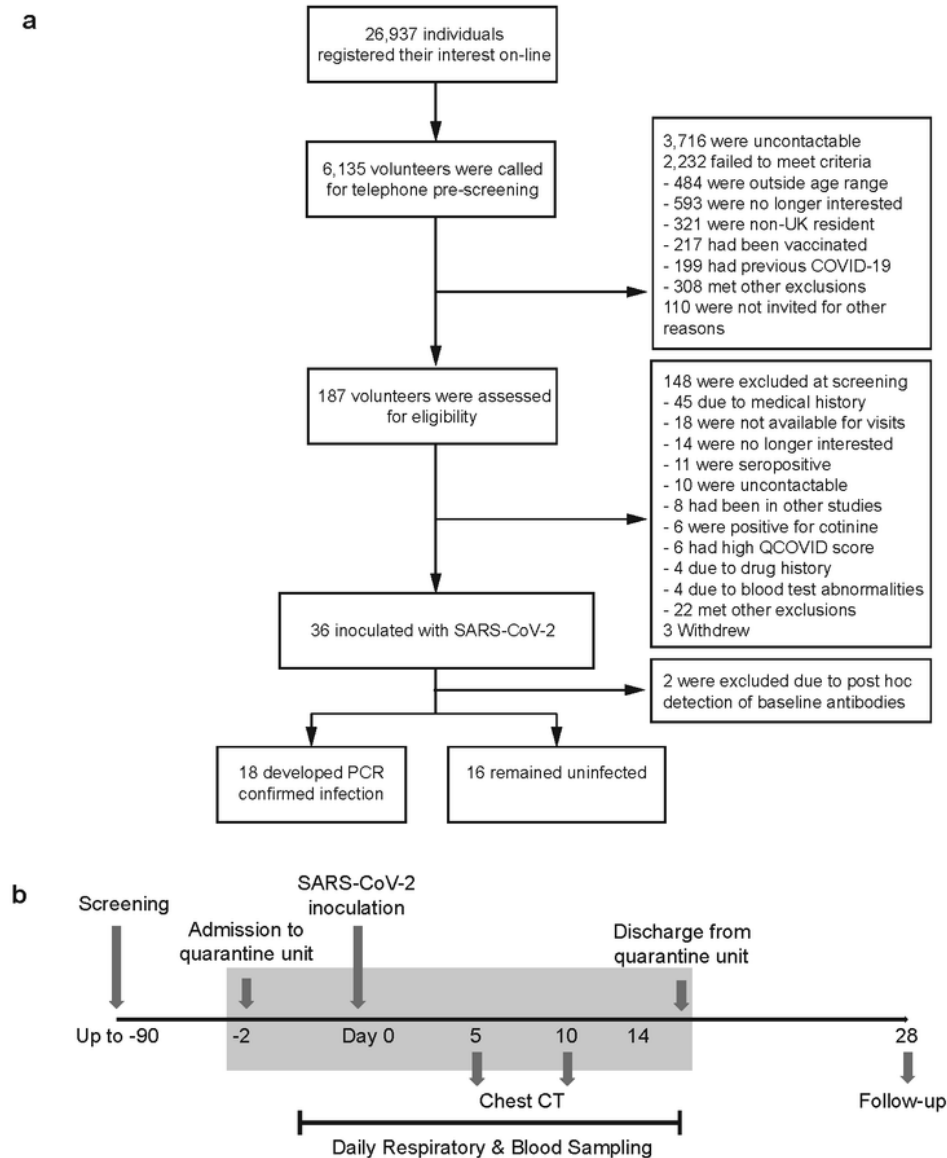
a

26,937 individuals registered their interest on-line

6,135 volunteers were called for telephone pre-screening

3,716 were uncontactable
2,232 failed to meet criteria
- 484 were outside age range
- 593 were no longer interested
- 321 were non-UK resident
- 217 had been vaccinated
- 199 had previous COVID-19
- 308 met other exclusions
110 were not invited for other reasons

187 volunteers were assessed for eligibility

148 were excluded at screening
- 45 due to medical history
- 18 were not available for visits
- 14 were no longer interested
- 11 were seropositive
- 10 were uncontactable
- 8 had been in other studies
- 6 were positive for cotinine
- 6 had high QCOVID score
- 4 due to drug history
- 4 due to blood test abnormalities
- 22 met other exclusions
3 Withdrew

36 inoculated with SARS-CoV-2

2 were excluded due to post hoc detection of baseline antibodies

18 developed PCR confirmed infection

16 remained uninfected

b

Screening

Admission to quarantine unit

SARS-CoV-2 inoculation

Discharge from quarantine unit

Up to -90

-2

Day 0

5

10

14

28

Chest CT

Follow-up

Daily Respiratory & Blood Sampling